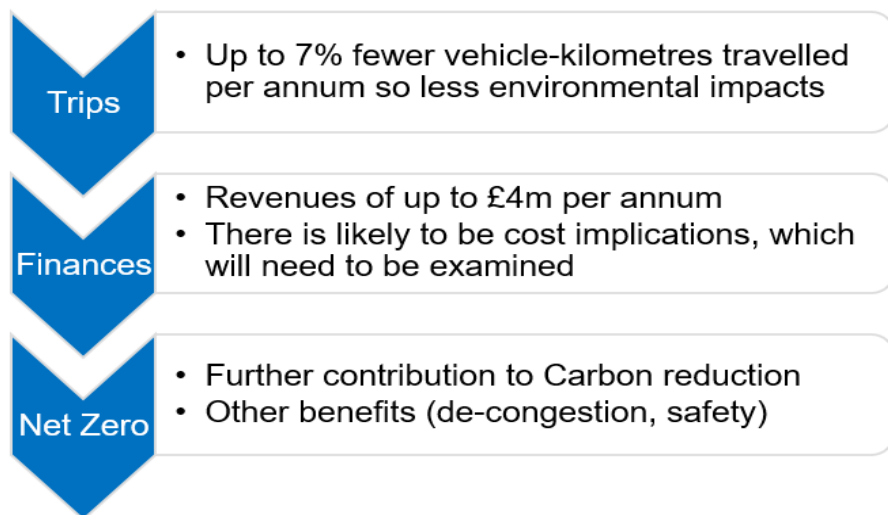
Trips

• Up to 7% fewer vehicle-kilometres travelled per annum so less environmental impacts

Finances

• Revenues of up to £4m per annum
• There is likely to be cost implications, which will need to be examined

Net Zero

• Further contribution to Carbon reduction
• Other benefits (de-congestion, safety)